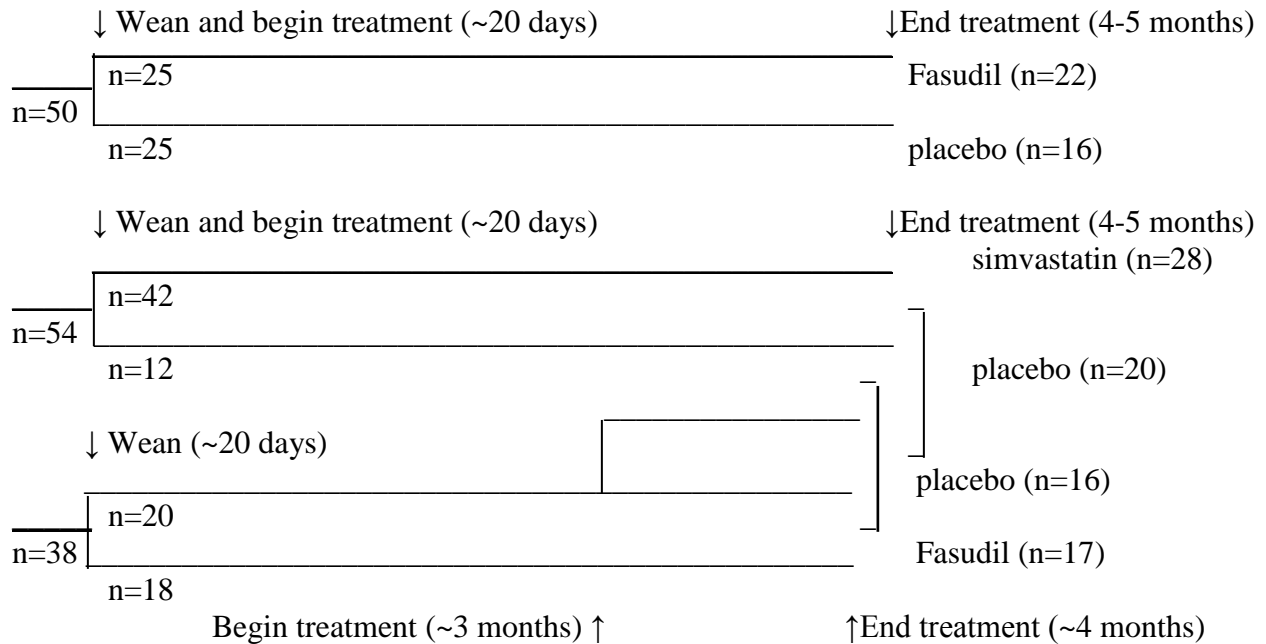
↓ Wean and begin treatment (~20 days) ↓End treatment (4-5 months)

n=25 Fasudil (n=22)

n=50

n=25 placebo (n=16)

↓ Wean and begin treatment (~20 days) ↓End treatment (4-5 months)

simvastatin (n=28)

n=42

n=54

n=12 placebo (n=20)

↓ Wean (~20 days)

placebo (n=16)

n=20

n=38 Fasudil (n=17)

n=18

Begin treatment (~3 months) ↑ ↑End treatment (~4 months)